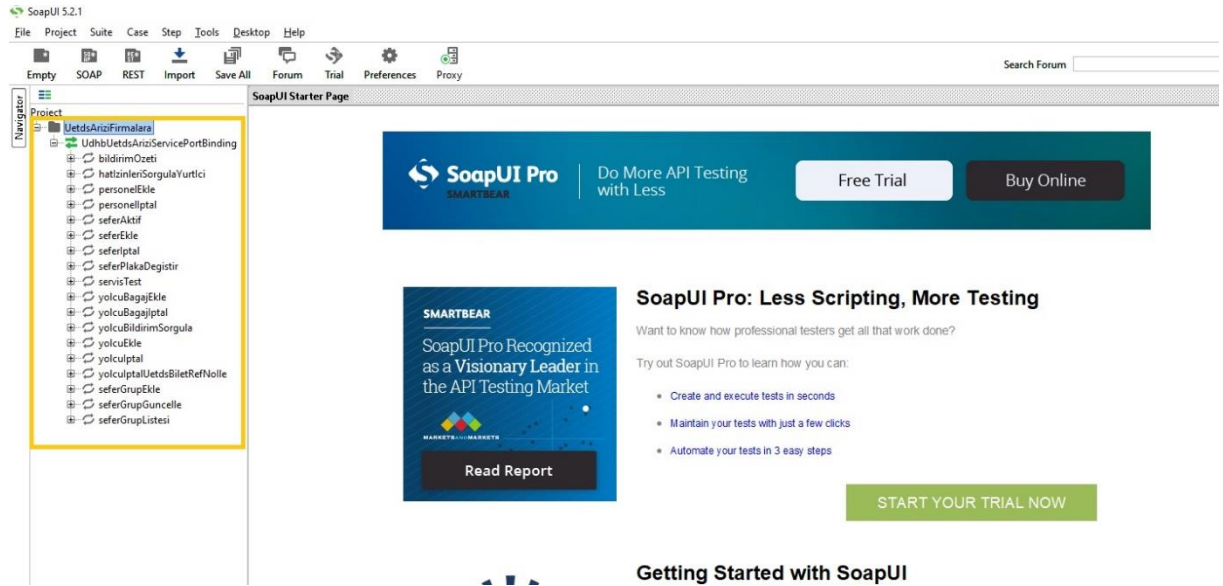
SoapUI 5.2.1

File Project Suite Case Step Tools Desktop Help

Empty SOAP REST Import Save All Forum Trial Preferences Proxy

Search Forum

Navigator

Project

UetdsAriziFirmalara
UdhbUetdsAriziServicePortBinding
bildirimOzeti
hatIzinleriSorgulaYurtIci
personelEkle
personelIptal
seferAktif
seferEkle
seferIptal
seferPlakaDegistir
servisTest
yolcuBagajEkle
yolcuBagajIptal
yolcuBildirimSorgula
yolcuEkle
yolcuIptal
yolcuIptalUetdsBiletRefNoIle
seferGrupEkle
seferGrupGuncelle
seferGrupListesi

SoapUI Starter Page

SoapUI Pro SMARTBEAR Do More API Testing with Less Free Trial Buy Online

SMARTBEAR
SoapUI Pro Recognized as a Visionary Leader in the API Testing Market
MARKETSANDMARKETS
Read Report

SoapUI Pro: Less Scripting, More Testing

Want to know how professional testers get all that work done?

Try out SoapUI Pro to learn how you can:

- Create and execute tests in seconds
- Maintain your tests with just a few clicks
- Automate your tests in 3 easy steps

START YOUR TRIAL NOW

Getting Started with SoapUI